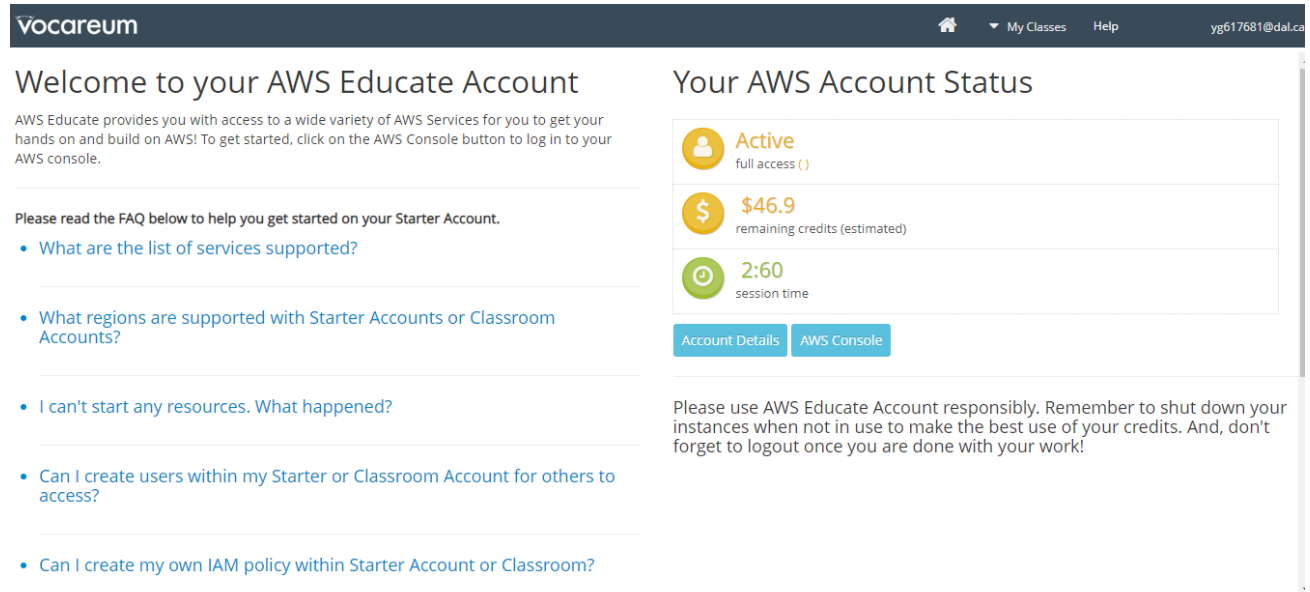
vocareum

My Classes Help yg617681@dal.ca

Welcome to your AWS Educate Account

AWS Educate provides you with access to a wide variety of AWS Services for you to get your hands on and build on AWS! To get started, click on the AWS Console button to log in to your AWS console.

Please read the FAQ below to help you get started on your Starter Account.

- What are the list of services supported?
- What regions are supported with Starter Accounts or Classroom Accounts?
- I can't start any resources. What happened?
- Can I create users within my Starter or Classroom Account for others to access?
- Can I create my own IAM policy within Starter Account or Classroom?

Your AWS Account Status

Active
full access ( )

$46.9
remaining credits (estimated)

2:60
session time

Account Details AWS Console

Please use AWS Educate Account responsibly. Remember to shut down your instances when not in use to make the best use of your credits. And, don't forget to logout once you are done with your work!